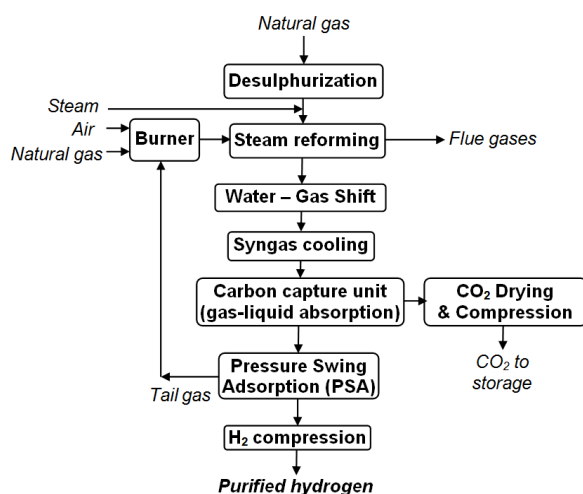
Natural gas

Desulphurization

Steam

Air

Natural gas

Burner

Steam reforming

Flue gases

Water – Gas Shift

Syngas cooling

Carbon capture unit (gas-liquid absorption)

$CO_2$ Drying & Compression

$CO_2$ to storage

Pressure Swing Adsorption (PSA)

Tail gas

$H_2$ compression

Purified hydrogen